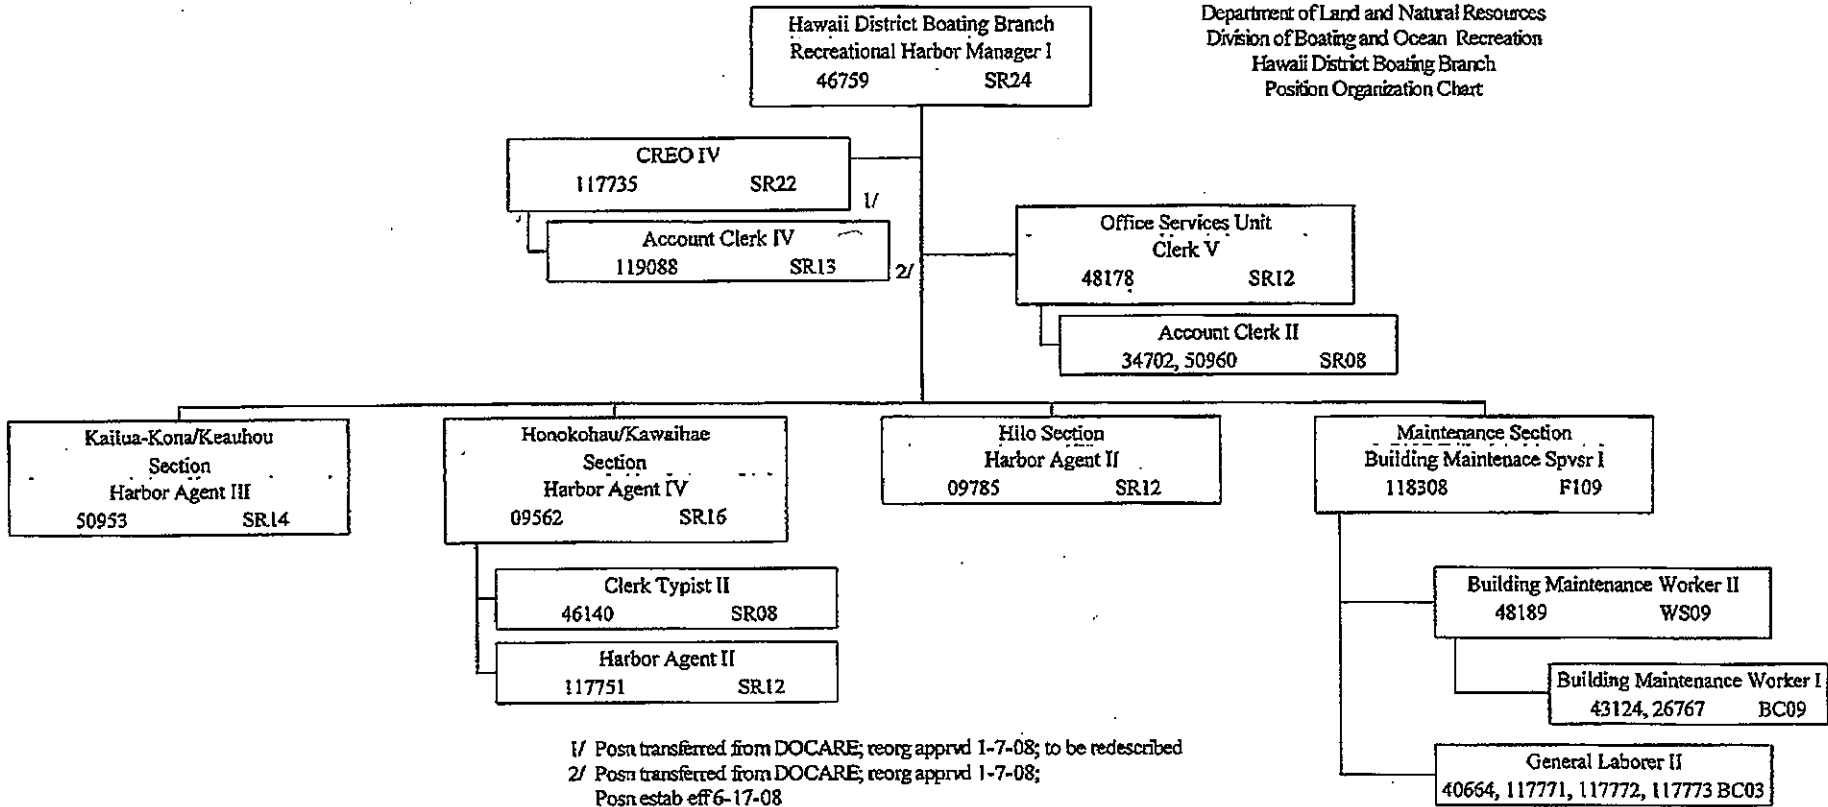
Hawaii District Boating Branch
Recreational Harbor Manager I
46759 SR24

Department of Land and Natural Resources
Division of Boating and Ocean Recreation
Hawaii District Boating Branch
Position Organization Chart

CREO IV
117735 SR22

1/

Account Clerk IV
119088 SR13

2/

Office Services Unit
Clerk V
48178 SR12

Account Clerk II
34702, 50960 SR08

Kailua-Kona/Keauhou Section
Harbor Agent III
50953 SR14

Honokohau/Kawaihae Section
Harbor Agent IV
09562 SR16

Hilo Section
Harbor Agent II
09785 SR12

Maintenance Section
Building Maintenace Spvsr I
118308 F109

Clerk Typist II
46140 SR08

Harbor Agent II
117751 SR12

Building Maintenance Worker II
48189 WS09

Building Maintenance Worker I
43124, 26767 BC09

General Laborer II
40664, 117771, 117772, 117773 BC03

1/ Posn transferred from DOCARE; reorg apprvd 1-7-08; to be redescribed
2/ Posn transferred from DOCARE; reorg apprvd 1-7-08;
Posn estab eff 6-17-08